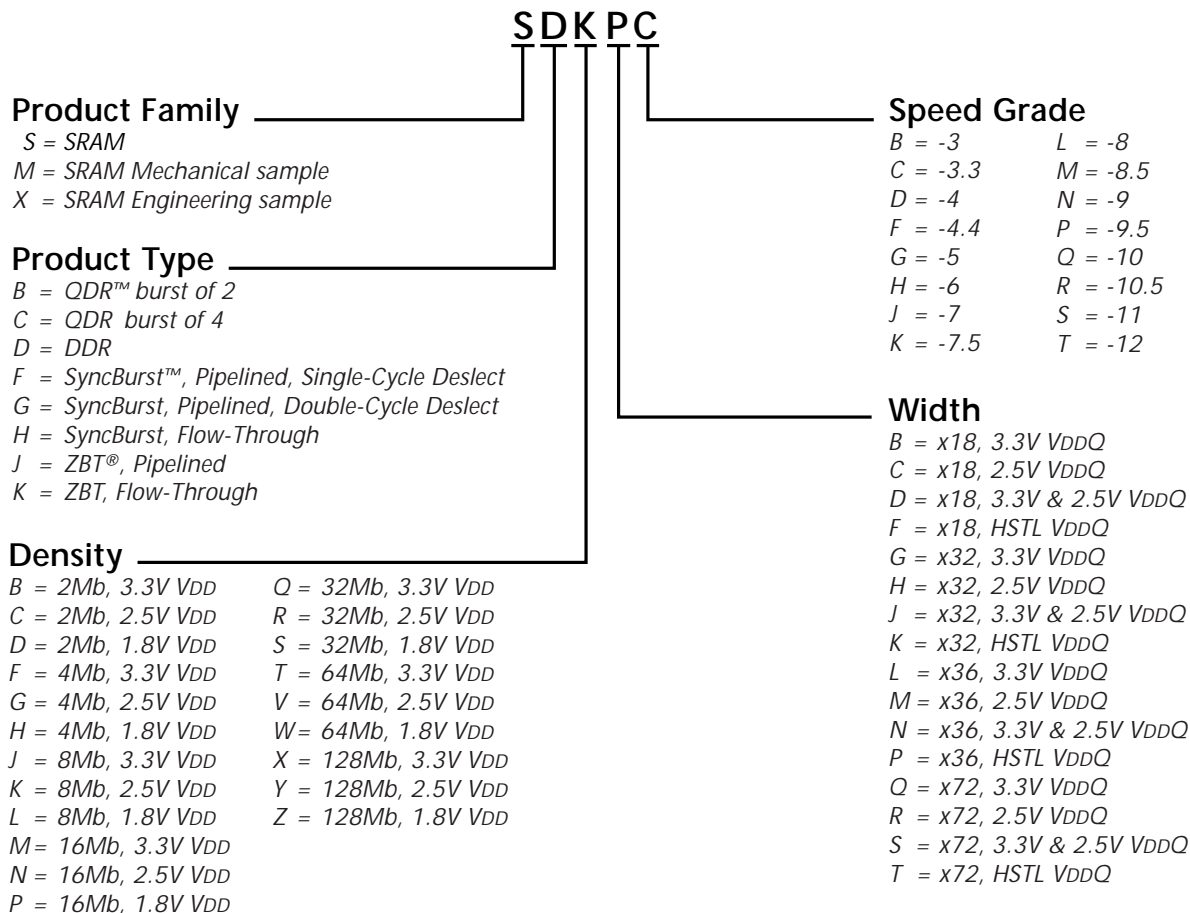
SDKPC

Product Family
S = SRAM
M = SRAM Mechanical sample
X = SRAM Engineering sample

Product Type
B = QDR™ burst of 2
C = QDR burst of 4
D = DDR
F = SyncBurst™, Pipelined, Single-Cycle Deslect
G = SyncBurst, Pipelined, Double-Cycle Deslect
H = SyncBurst, Flow-Through
J = ZBT®, Pipelined
K = ZBT, Flow-Through

Density
B = 2Mb, 3.3V VDD
C = 2Mb, 2.5V VDD
D = 2Mb, 1.8V VDD
F = 4Mb, 3.3V VDD
G = 4Mb, 2.5V VDD
H = 4Mb, 1.8V VDD
J = 8Mb, 3.3V VDD
K = 8Mb, 2.5V VDD
L = 8Mb, 1.8V VDD
M = 16Mb, 3.3V VDD
N = 16Mb, 2.5V VDD
P = 16Mb, 1.8V VDD
Q = 32Mb, 3.3V VDD
R = 32Mb, 2.5V VDD
S = 32Mb, 1.8V VDD
T = 64Mb, 3.3V VDD
V = 64Mb, 2.5V VDD
W = 64Mb, 1.8V VDD
X = 128Mb, 3.3V VDD
Y = 128Mb, 2.5V VDD
Z = 128Mb, 1.8V VDD

Speed Grade
B = -3
C = -3.3
D = -4
F = -4.4
G = -5
H = -6
J = -7
K = -7.5
L = -8
M = -8.5
N = -9
P = -9.5
Q = -10
R = -10.5
S = -11
T = -12

Width
B = x18, 3.3V VDDQ
C = x18, 2.5V VDDQ
D = x18, 3.3V & 2.5V VDDQ
F = x18, HSTL VDDQ
G = x32, 3.3V VDDQ
H = x32, 2.5V VDDQ
J = x32, 3.3V & 2.5V VDDQ
K = x32, HSTL VDDQ
L = x36, 3.3V VDDQ
M = x36, 2.5V VDDQ
N = x36, 3.3V & 2.5V VDDQ
P = x36, HSTL VDDQ
Q = x72, 3.3V VDDQ
R = x72, 2.5V VDDQ
S = x72, 3.3V & 2.5V VDDQ
T = x72, HSTL VDDQ